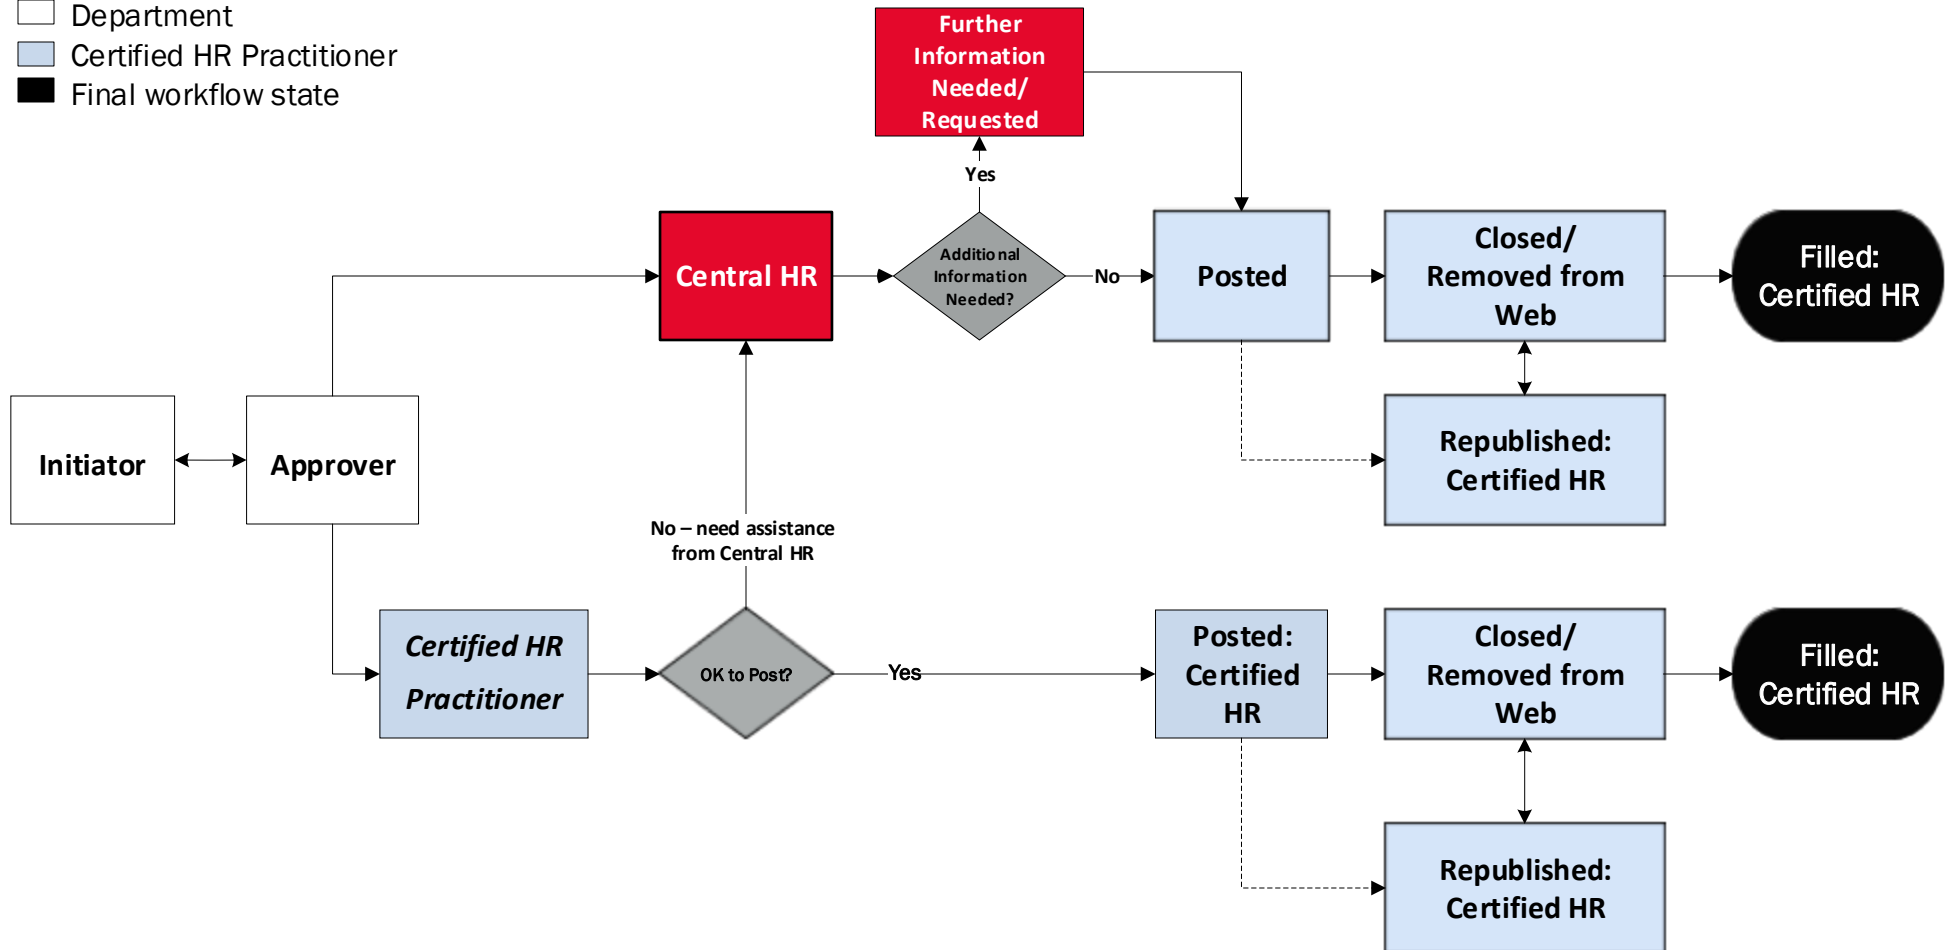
Department
Certified HR Practitioner
Final workflow state

Further Information Needed/ Requested

Yes

Central HR

Additional Information Needed?

No

Posted

Closed/ Removed from Web

Filled: Certified HR

Republished: Certified HR

Initiator

Approver

No – need assistance from Central HR

Certified HR Practitioner

OK to Post?

Yes

Posted: Certified HR

Closed/ Removed from Web

Filled: Certified HR

Republished: Certified HR